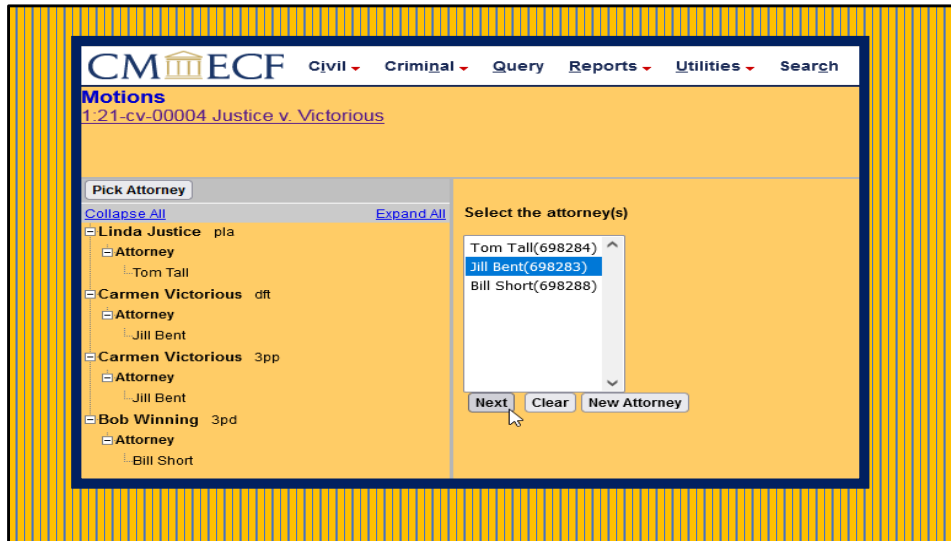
CM/ECF Civil Criminal Query Reports Utilities Search

Motions
1:21-cv-00004 Justice v. Victorious

Pick Attorney

Collapse All Expand All

Linda Justice pla
Attorney
Tom Tall
Carmen Victorious dft
Attorney
Jill Bent
Carmen Victorious 3pp
Attorney
Jill Bent
Bob Winning 3pd
Attorney
Bill Short

Select the attorney(s)

Tom Tall(698284)
Jill Bent(698283)
Bill Short(698288)

Next Clear New Attorney